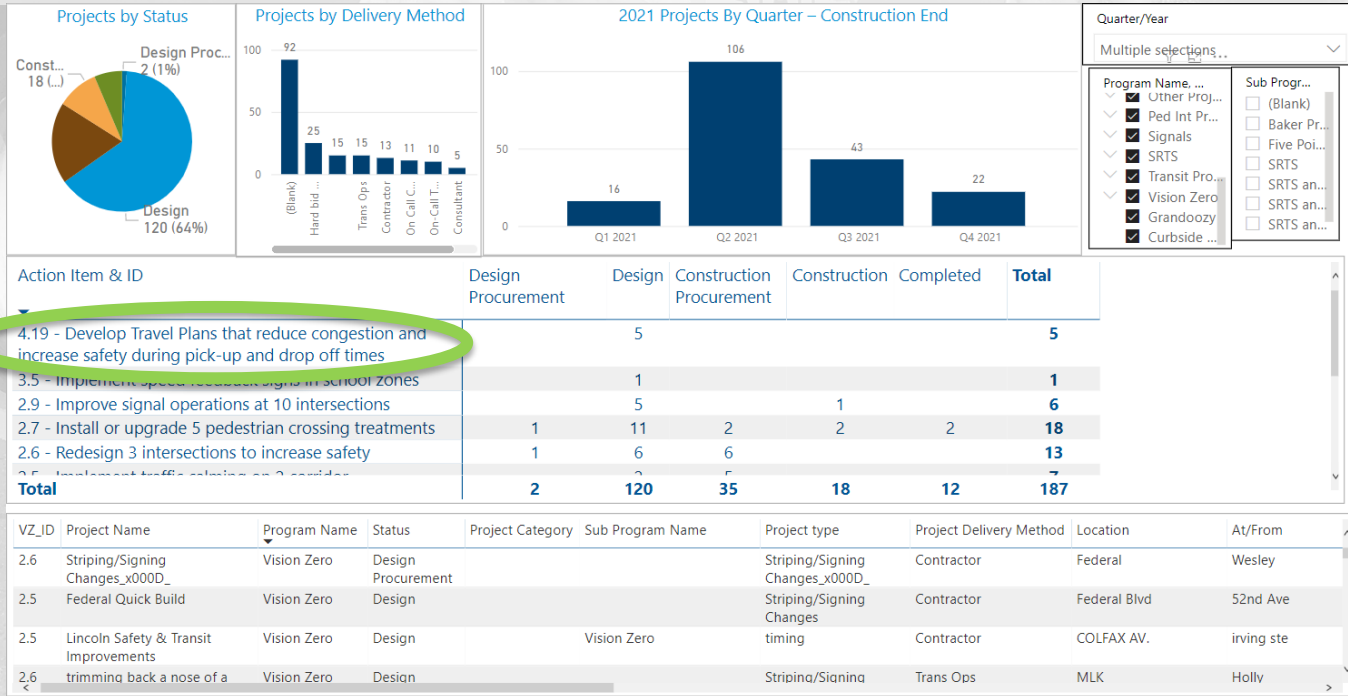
Projects by Status

Const... 18 (...)

Design Proc... 2 (1%)

Design 120 (64%)

Projects by Delivery Method

100

50

0

92

25

15

15

13

11

10

5

(Blank)

Hard bid ...

Trans Ops

Contractor

On Call C...

On-Call T...

Consultant

2021 Projects By Quarter – Construction End

100

50

0

16

106

43

22

Q1 2021

Q2 2021

Q3 2021

Q4 2021

Quarter/Year

Multiple selections

Program Name, ...

Other Proj...

Ped Int Pr...

Signals

SRTS

Transit Pro...

Vision Zero

Grandoozy

Curbside ...

Sub Progr...

(Blank)

Baker Pr...

Five Poi...

SRTS

SRTS an...

SRTS an...

SRTS an...

| Action Item & ID | Design Procurement | Design | Construction Procurement | Construction | Completed | Total |
|---|---|---|---|---|---|---|
| 4.19 - Develop Travel Plans that reduce congestion and increase safety during pick-up and drop off times | | 5 | | | | 5 |
| 3.5 - Implement speed feedback signs in school zones | | 1 | | | | 1 |
| 2.9 - Improve signal operations at 10 intersections | | 5 | | 1 | | 6 |
| 2.7 - Install or upgrade 5 pedestrian crossing treatments | 1 | 11 | 2 | 2 | 2 | 18 |
| 2.6 - Redesign 3 intersections to increase safety | 1 | 6 | 6 | | | 13 |
| 2.5 - Implement traffic calming on 3 corridor | | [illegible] | 5 | | | 7 |
| Total | 2 | 120 | 35 | 18 | 12 | 187 |

| VZ_ID | Project Name | Program Name | Status | Project Category | Sub Program Name | Project type | Project Delivery Method | Location | At/From |
|---|---|---|---|---|---|---|---|---|---|
| 2.6 | Striping/Signing Changes_x000D_ | Vision Zero | Design Procurement | | | Striping/Signing Changes_x000D_ | Contractor | Federal | Wesley |
| 2.5 | Federal Quick Build | Vision Zero | Design | | | Striping/Signing Changes | Contractor | Federal Blvd | 52nd Ave |
| 2.5 | Lincoln Safety & Transit Improvements | Vision Zero | Design | | Vision Zero | timing | Contractor | COLFAX AV. | irving ste |
| 2.6 | trimming back a nose of a | Vision Zero | Design | | | Striping/Signing | Trans Ops | MLK | Holly |